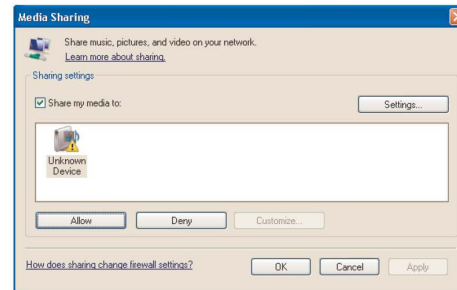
Media Sharing

Share music, pictures, and video on your network.
Learn more about sharing.

Sharing settings

Share my media to:

Settings...

Unknown Device

Allow

Deny

Customize...

How does sharing change firewall settings?

OK

Cancel

Apply